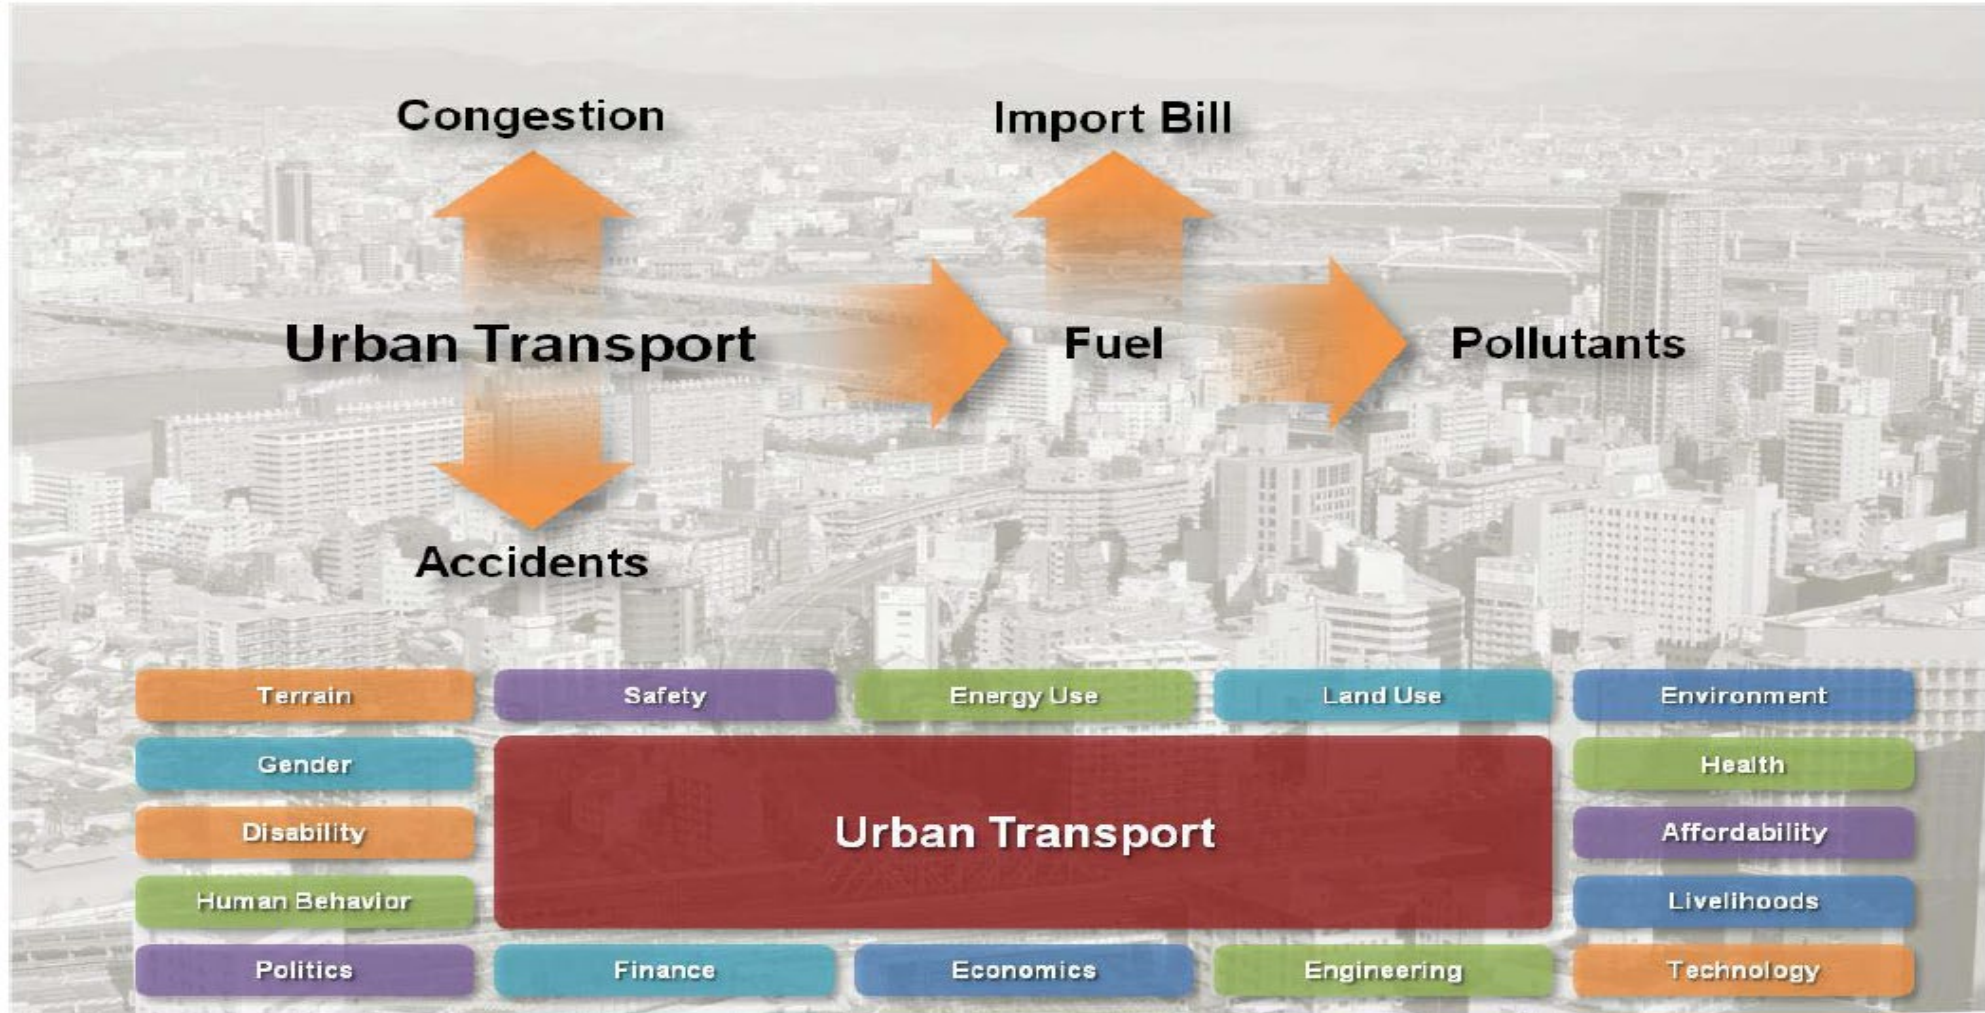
Congestion

Import Bill

Urban Transport

Fuel

Pollutants

Accidents

Terrain

Safety

Energy Use

Land Use

Environment

Gender

Health

Disability

Urban Transport

Affordability

Human Behavior

Livelihoods

Politics

Finance

Economics

Engineering

Technology